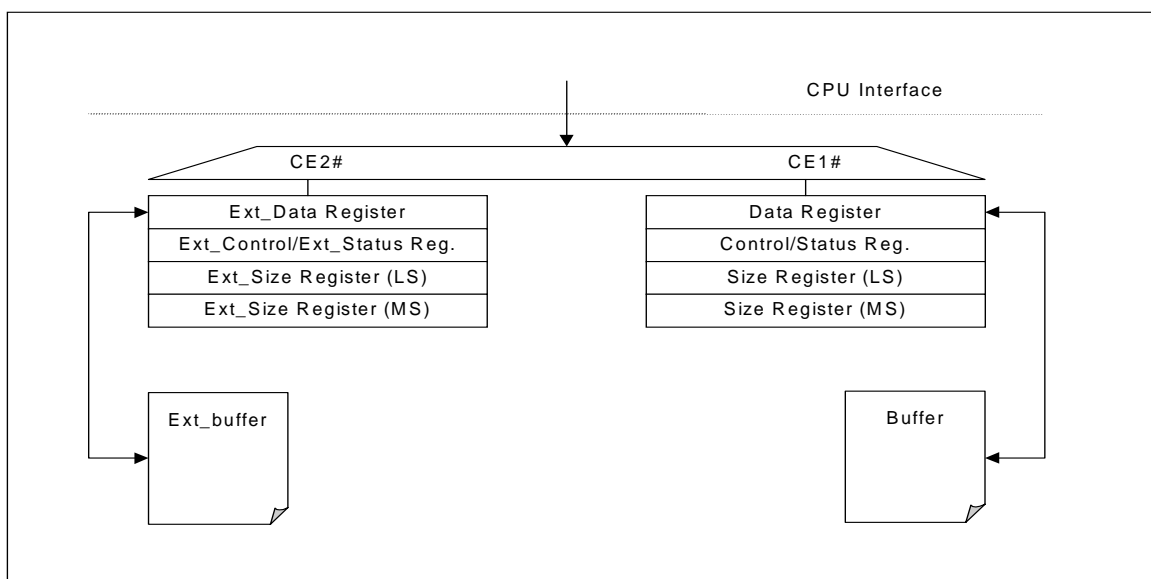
CPU Interface

CE2#

CE1#

Ext_Data Register
Ext_Control/Ext_Status Reg.
Ext_Size Register (LS)
Ext_Size Register (MS)

Data Register
Control/Status Reg.
Size Register (LS)
Size Register (MS)

Ext_buffer

Buffer